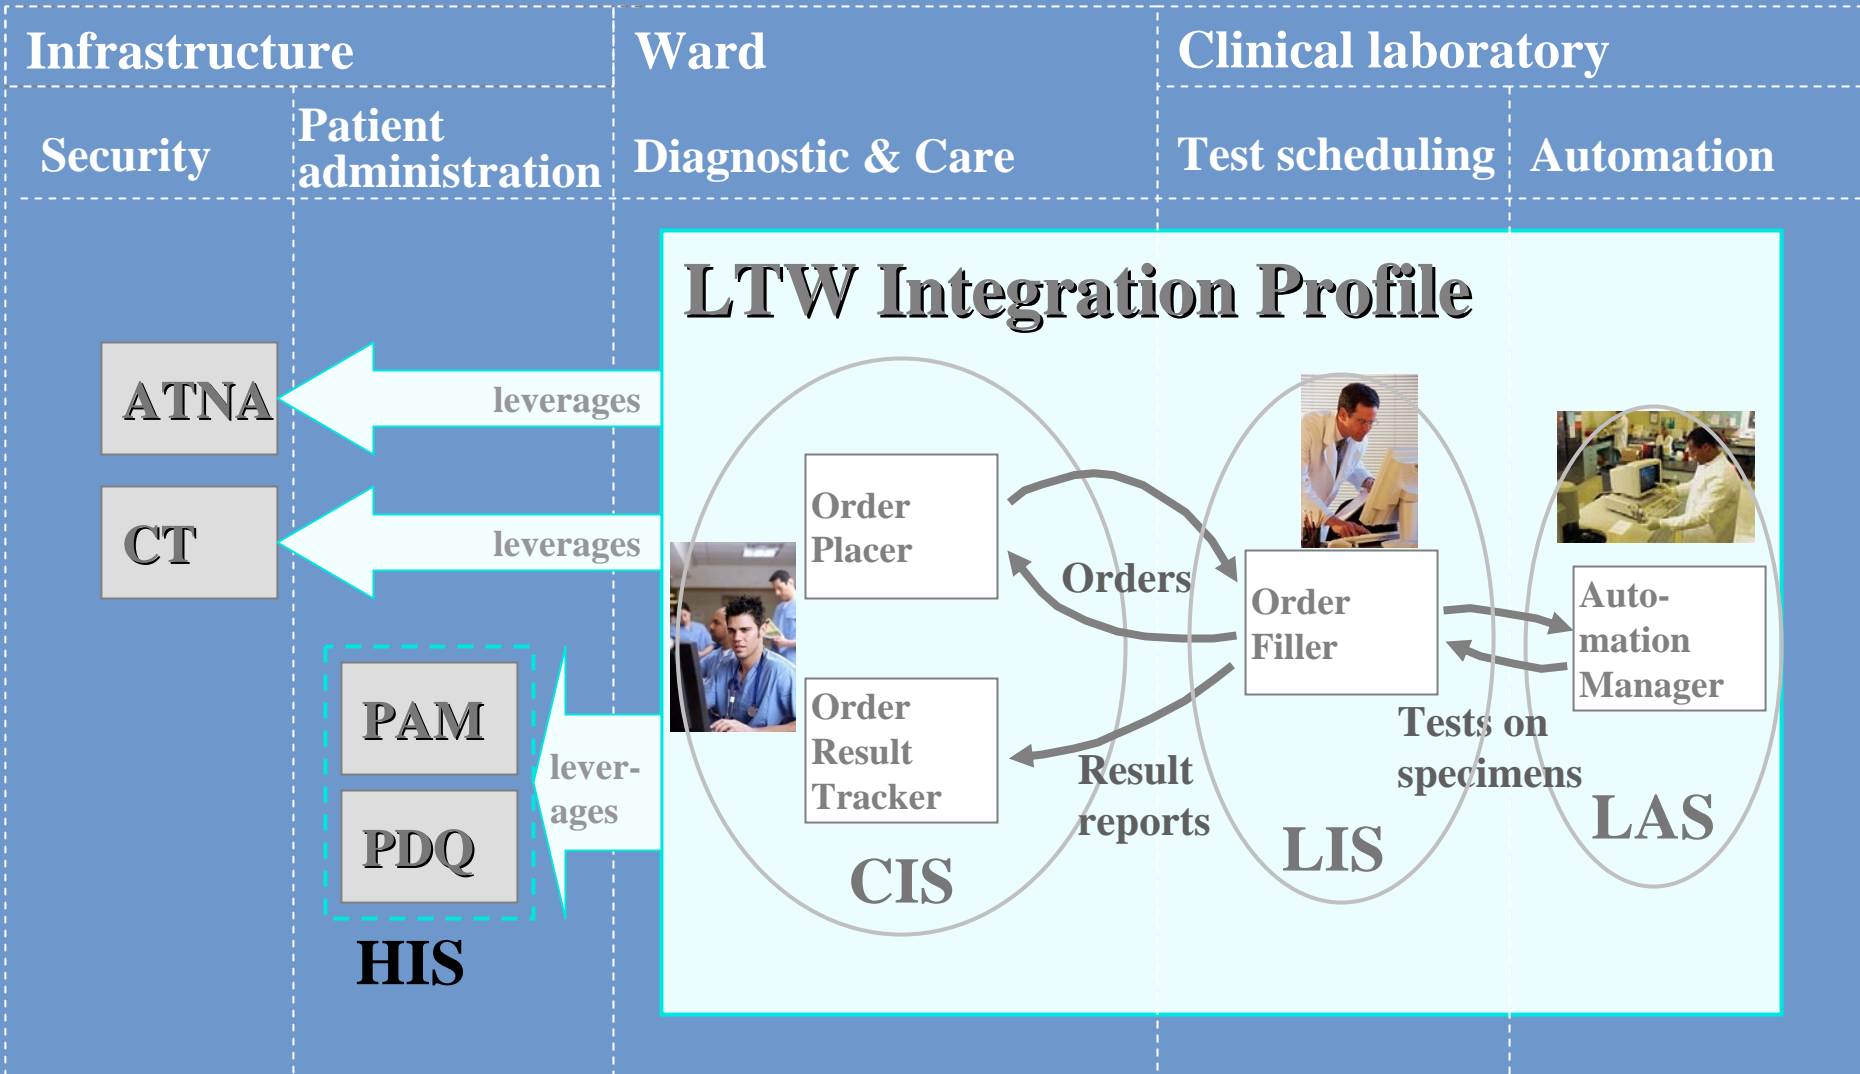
Infrastructure

Ward

Clinical laboratory

Security

Patient administration

Diagnostic & Care

Test scheduling

Automation

LTW Integration Profile

ATNA

leverages

CT

leverages

PAM

PDQ

lever-ages

HIS

Order Placer

Order Result Tracker

CIS

Orders

Result reports

Order Filler

LIS

Tests on specimens

Auto-mation Manager

LAS